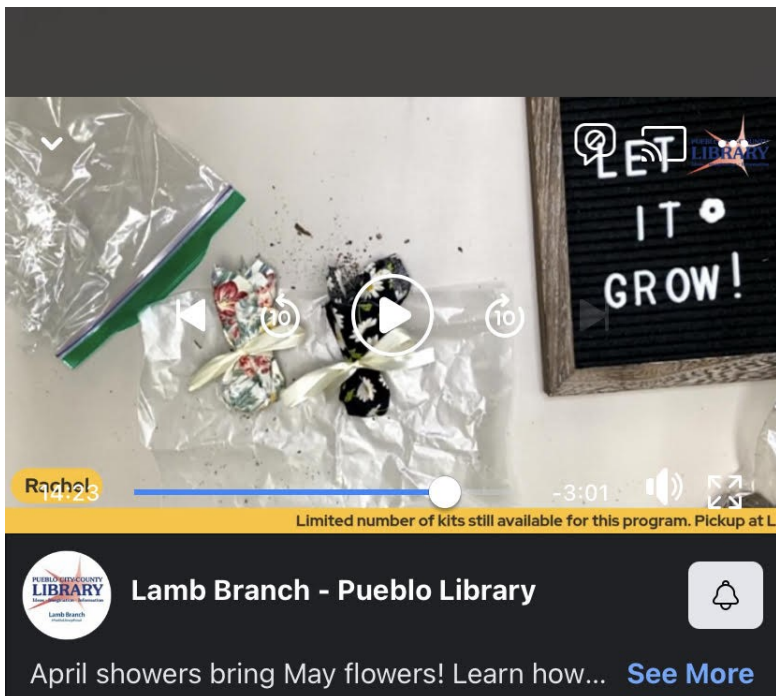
LET IT GROW!

PUEBLO CITY-COUNTY LIBRARY

10 10

Rachel
14:23
-3:01

Limited number of kits still available for this program. Pickup at L

PUEBLO CITY-COUNTY LIBRARY
Lamb Branch

Lamb Branch - Pueblo Library

April showers bring May flowers! Learn how... See More